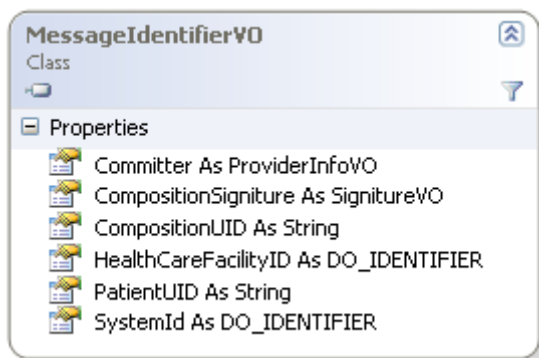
MessageIdentifierVO
Class

Properties
Committer As ProviderInfoVO
CompositionSigniture As SignitureVO
CompositionUID As String
HealthCareFacilityID As DO_IDENTIFIER
PatientUID As String
SystemId As DO_IDENTIFIER